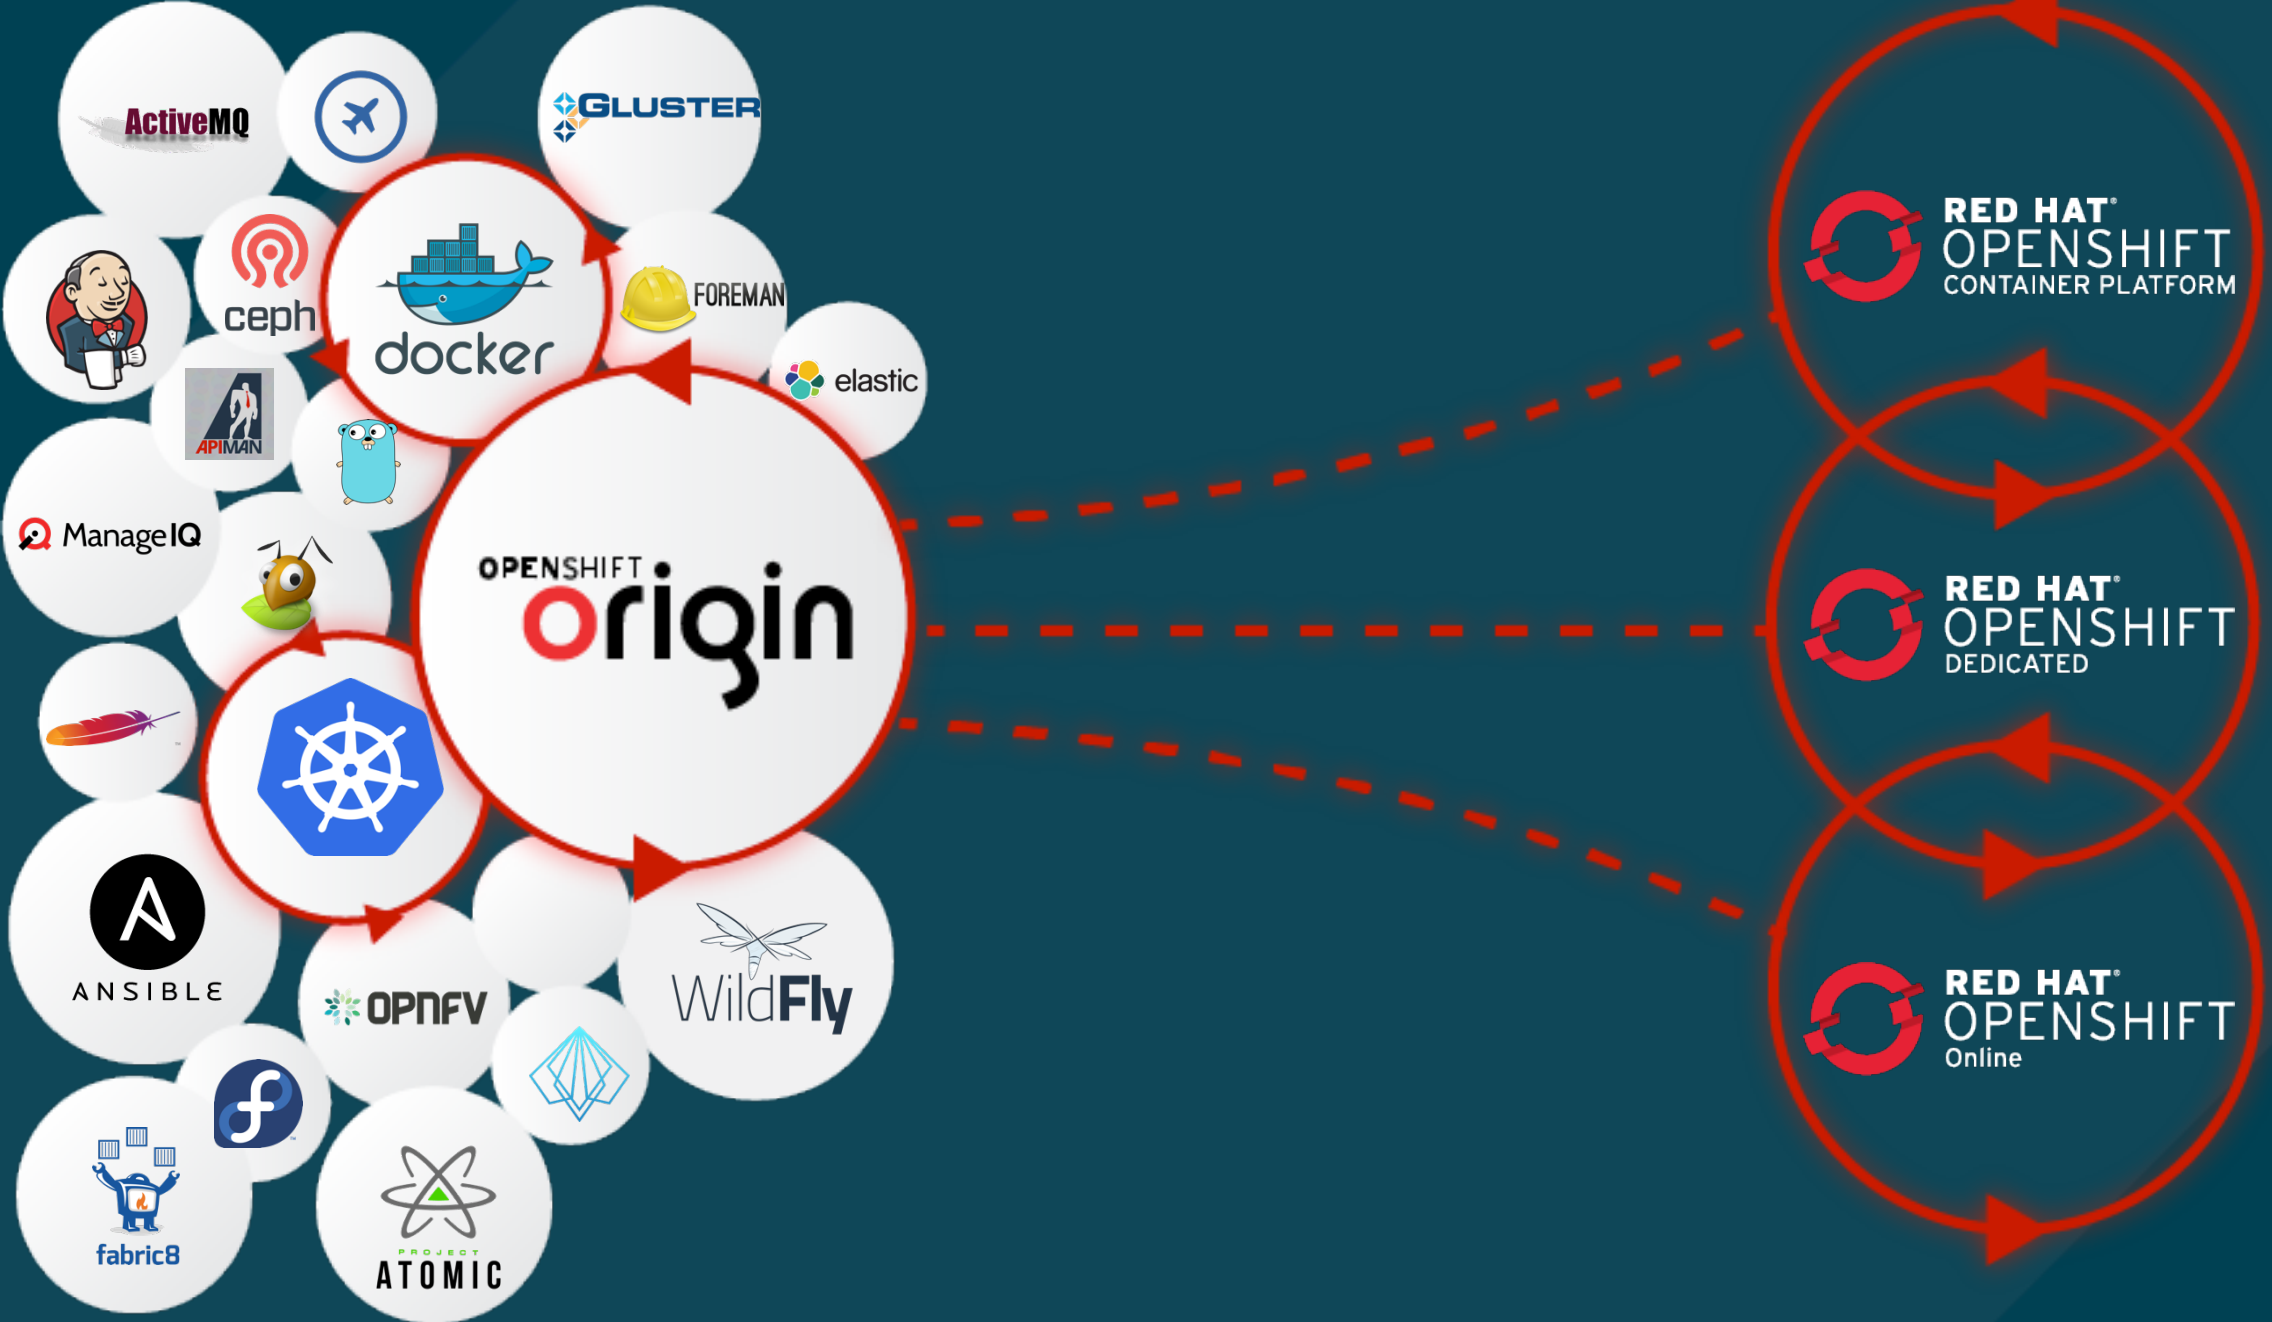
ActiveMQ

GLUSTER

ceph

docker

FOREMAN

elastic

APIMAN

ManageIQ

OPENSHIFT origin

ANSIBLE

OPNFV

WildFly

fabric8

PROJECT ATOMIC

RED HAT® OPENSHIFT CONTAINER PLATFORM

RED HAT® OPENSHIFT DEDICATED

RED HAT® OPENSHIFT Online